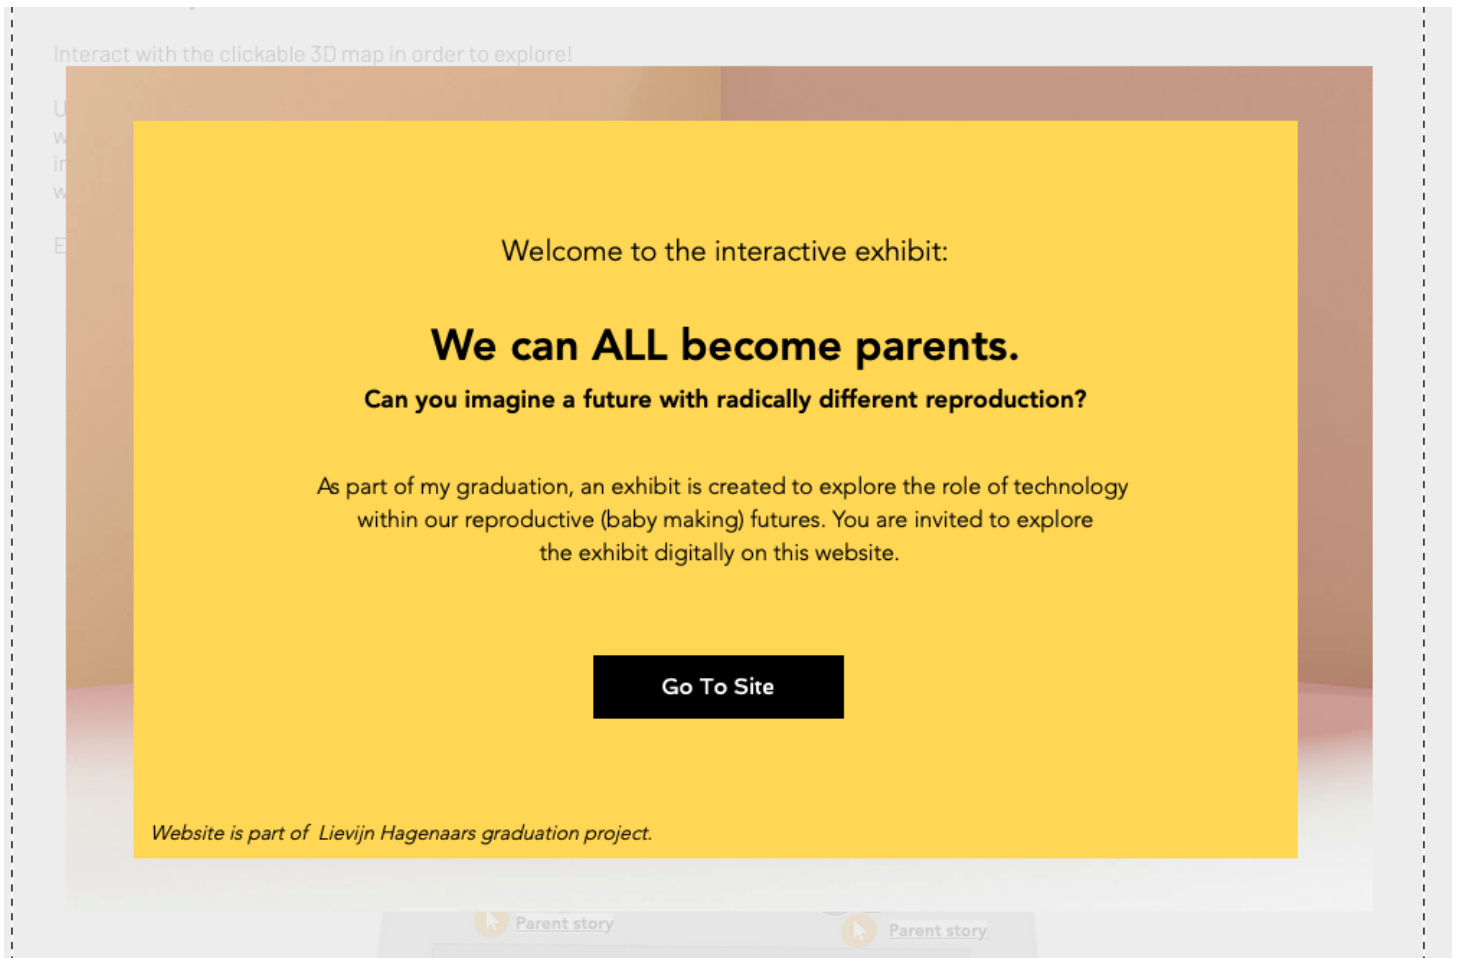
Interact with the clickable 3D map in order to explore!

Welcome to the interactive exhibit:

We can ALL become parents.

Can you imagine a future with radically different reproduction?

As part of my graduation, an exhibit is created to explore the role of technology within our reproductive (baby making) futures. You are invited to explore the exhibit digitally on this website.

Go To Site

Website is part of Lievijn Hagenaars graduation project.

Parent story

Parent story